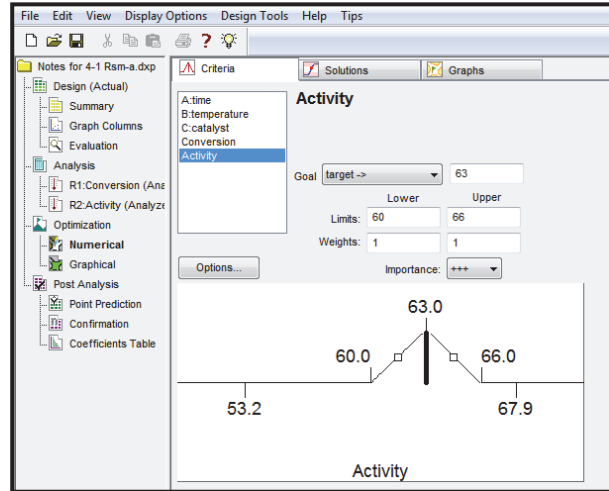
File Edit View Display Options Design Tools Help Tips

Notes for 4-1 Rsm-a.dxp
Design (Actual)
Summary
Graph Columns
Evaluation
Analysis
R1:Conversion (Ana
R2:Activity (Analyze
Optimization
Numerical
Graphical
Post Analysis
Point Prediction
Confirmation
Coefficients Table

Criteria
Solutions
Graphs

A:time
B:temperature
C:catalyst
Conversion
Activity

Activity

Goal target ->
63

Lower
Upper
Limits: 60
66
Weights: 1
1

Options...
Importance: +++

63.0
60.0
66.0
53.2
67.9
Activity